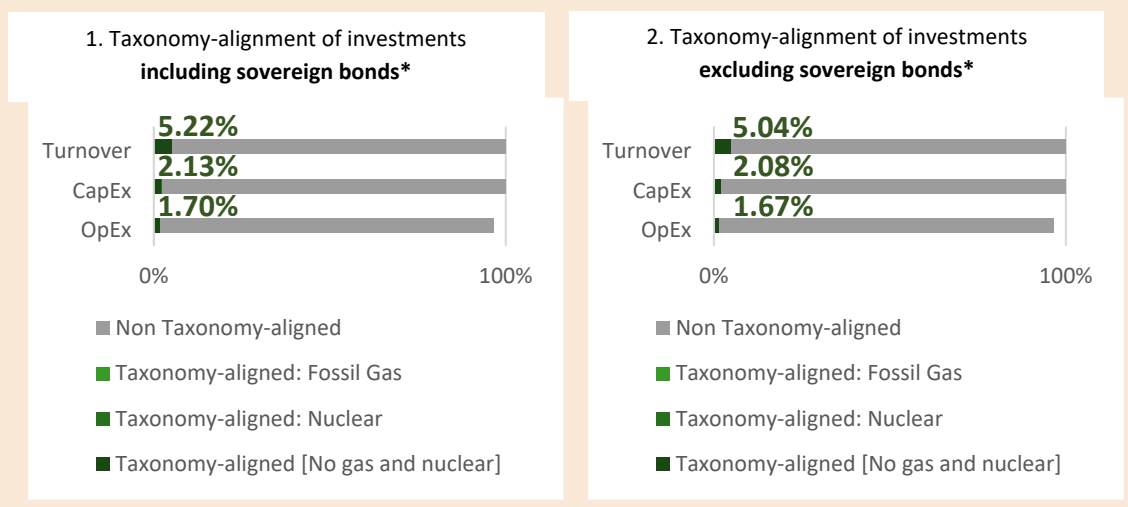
1. Taxonomy-alignment of investments
**including sovereign bonds***

5.22%
Turnover
2.13%
CapEx
1.70%
OpEx

0% 100%

Non Taxonomy-aligned
Taxonomy-aligned: Fossil Gas
Taxonomy-aligned: Nuclear
Taxonomy-aligned [No gas and nuclear]

2. Taxonomy-alignment of investments
**excluding sovereign bonds***

5.04%
Turnover
2.08%
CapEx
1.67%
OpEx

0% 100%

Non Taxonomy-aligned
Taxonomy-aligned: Fossil Gas
Taxonomy-aligned: Nuclear
Taxonomy-aligned [No gas and nuclear]